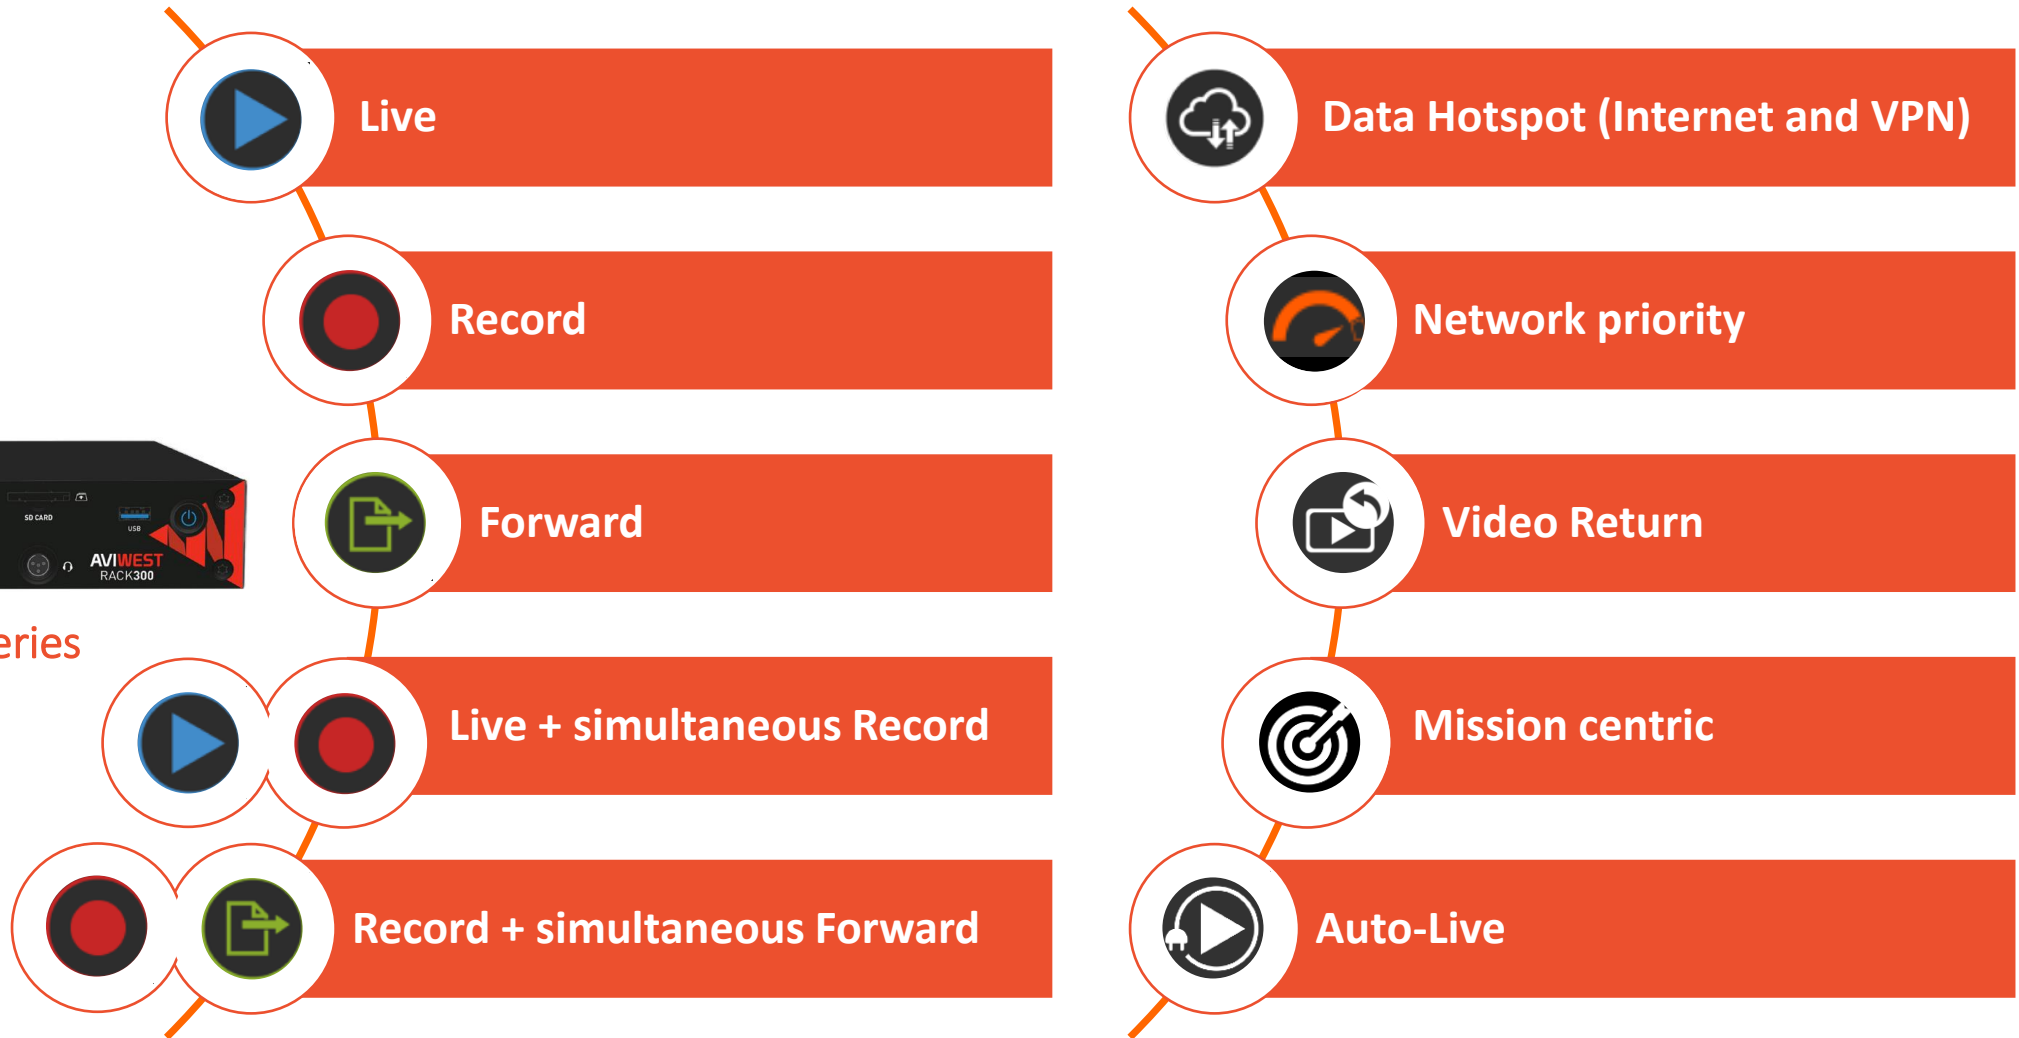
Live

Record

SD CARD
USB
AVIWEST
RACK300

Forward

eries

Live + simultaneous Record

Record + simultaneous Forward

Data Hotspot (Internet and VPN)

Network priority

Video Return

Mission centric

Auto-Live